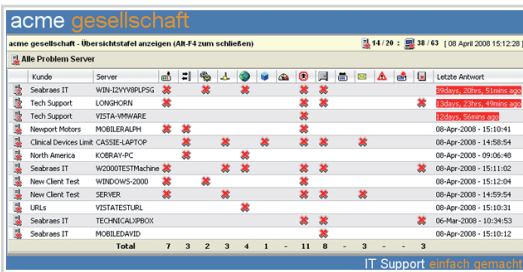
acme gesellschaft

acme gesellschaft - Übersichtstafel anzeigen (Alt-F4 zum schließen)

14 / 20 : 38 / 63 [ 08 April 2008 15:12:28 ]

Alle Problem Server

| Kunde | Server | | | | | | | | | | | | | | | | Letzte Antwort |
|---|---|---|---|---|---|---|---|---|---|---|---|---|---|---|---|---|---|
| Seabraes IT | WIN-I2VYV8PLPSG | ✖ | | ✖ | | ✖ | | | | ✖ | ✖ | | | | | | 39days, 20hrs, 51mins ago |
| Tech Support | LONGHORN | | | | | | | | | ✖ | ✖ | | | | | ✖ | 13days, 23hrs, 49mins ago |
| Tech Support | VISTA-VMWARE | | | | | | | | | ✖ | | | | | | | 12days, 56mins ago |
| Newport Motors | MOBILERALPH | ✖ | ✖ | | | | | | | ✖ | | | | | | | 08-Apr-2008 - 15:10:41 |
| Clinical Devices Limit | CASSIE-LAPTOP | | ✖ | | | ✖ | | ✖ | | ✖ | | ✖ | | | | ✖ | 08-Apr-2008 - 14:58:54 |
| North America | KOBRAY-PC | | ✖ | | ✖ | | | | | | | | | | | | 08-Apr-2008 - 09:06:48 |
| Seabraes IT | W2000TESTMachine | ✖ | | | ✖ | ✖ | | | | ✖ | ✖ | | | | | | 08-Apr-2008 - 15:11:02 |
| New Client Test | WINDOWS-2000 | ✖ | | | | | | | | ✖ | | | | | | | 08-Apr-2008 - 15:12:04 |
| New Client Test | SERVER | ✖ | | ✖ | | | | | | ✖ | ✖ | | ✖ | | | | 08-Apr-2008 - 14:59:54 |
| URLs | VISTATESTURL | | | | | ✖ | | | | | | | | | | | 08-Apr-2008 - 15:10:31 |
| Seabraes IT | TECHNICALXPBOX | | | | | | | | | ✖ | ✖ | | | | | ✖ | 06-Mar-2008 - 10:34:53 |
| Seabraes IT | MOBILEDAVID | | ✖ | | | | | | | ✖ | | | | | | | 08-Apr-2008 - 15:10:03 |
| | Total | 7 | 3 | 2 | 3 | 4 | 1 | - | 11 | 8 | - | 3 | - | - | 3 | | |

IT Support einfach gemacht